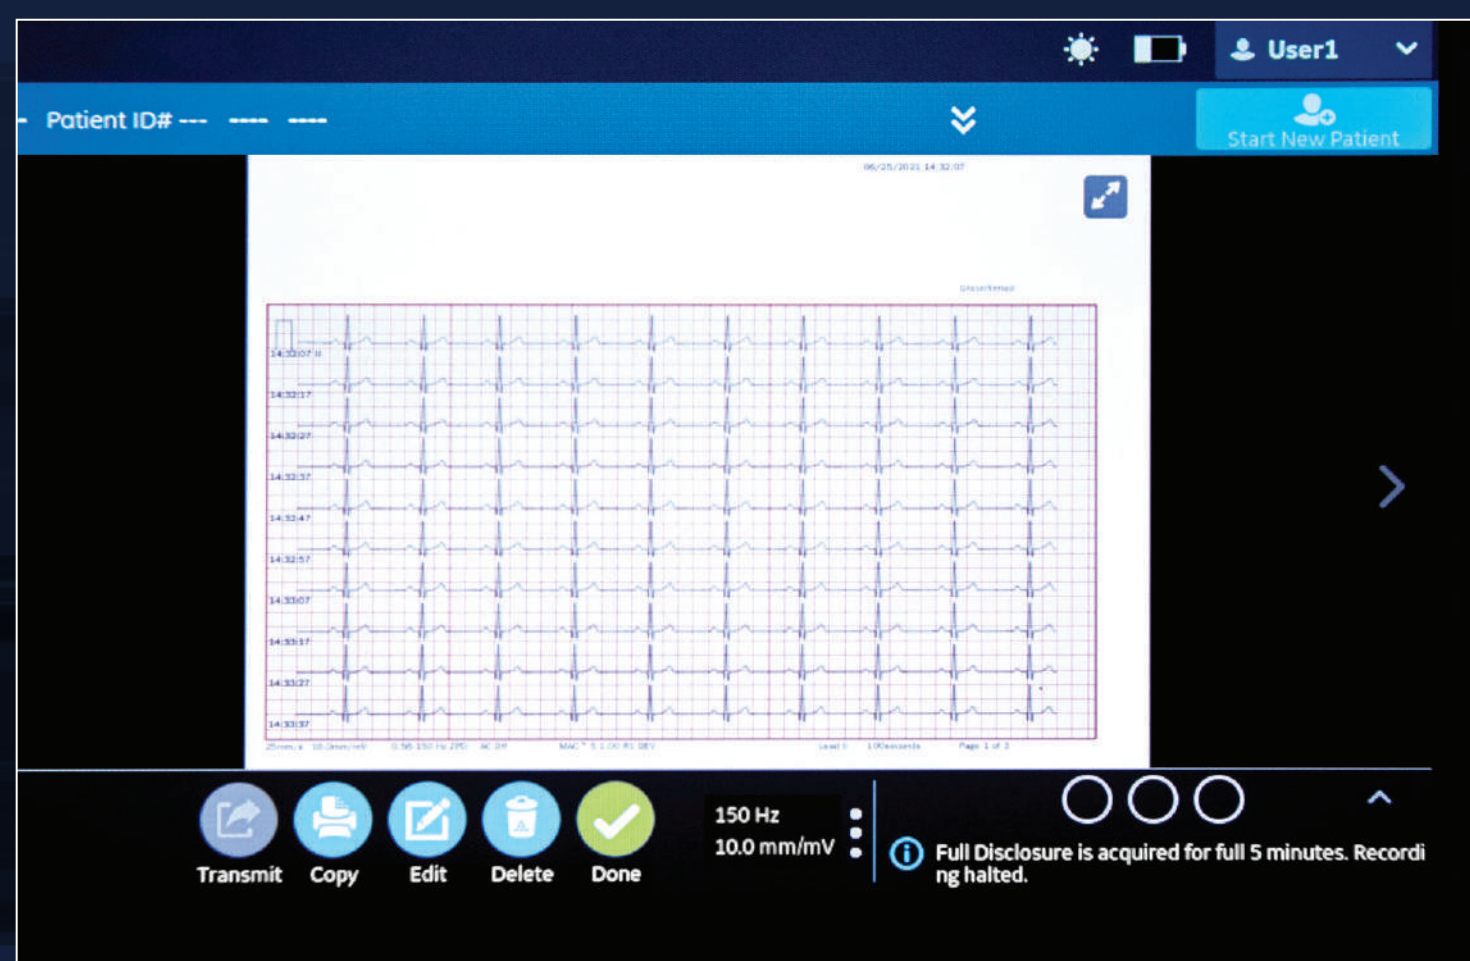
User1

Patient ID# --- ---- ----

Start New Patient

06/25/2021 14:32:07

Unconfirmed

14:32:07 II
14:32:17
14:32:27
14:32:37
14:32:47
14:32:57
14:33:07
14:33:17
14:33:27
14:33:37

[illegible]

Transmit Copy Edit Delete Done

150 Hz
10.0 mm/mV

Full Disclosure is acquired for full 5 minutes. Recording halted.